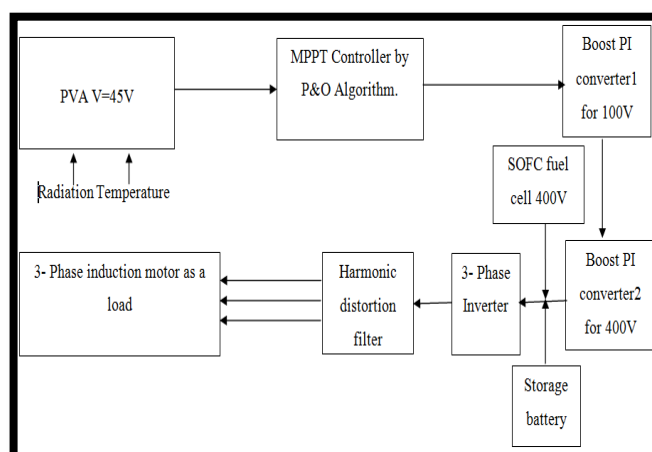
PVA V=45V

Radiation Temperature

MPPT Controller by P&O Algorithm.

Boost PI converter1 for 100V

SOFC fuel cell 400V

Boost PI converter2 for 400V

3- Phase induction motor as a load

Harmonic distortion filter

3- Phase Inverter

Storage battery